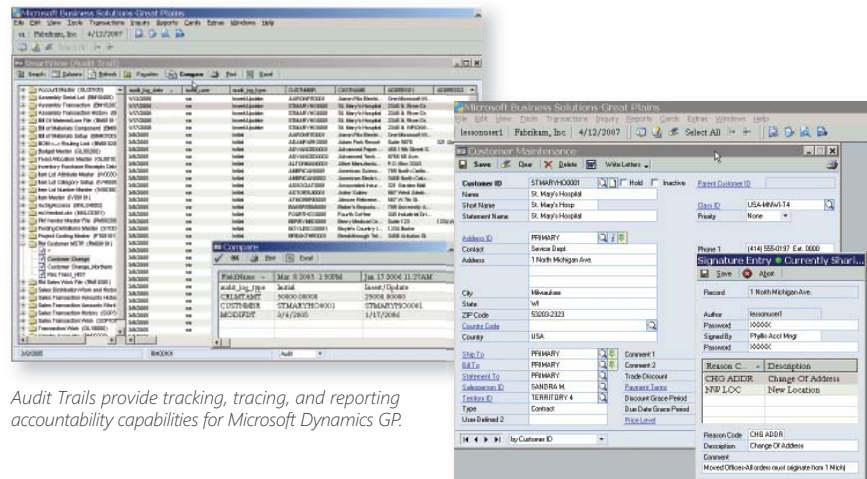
Microsoft Business Solutions-Great Plains
File Edit View Tools Transactions Inquiry Reports Cards Extras Windows Help
sa | Fabrikam, Inc | 4/12/2007

SmartView (Audit Trail)
Search Columns Refresh Favorites Compare Print Excel

Account Master (GL00100)
Assembly Serial Lot (BM10300)
Assembly Transaction (BM10200)
Assembly Transaction History
Bill Of Materials Line File (BM010)
Bill of Materials Component (BM0)
Bill Of Materials Setup (BM40100)
BOM x-x Routing Link (BM0130)
Budget Master (GL00200)
Fixed Allocation Master (GL00101)
Inventory Purchase Receipts
Item Lot Attribute Master
Item Lot Category Setup
Item Lot Number Master
Item Master (IV00101)
Item Vendors (IV00103)
Posting Definitions Master
Project Costing Master
Rm Customer MSTR (RM00101)
Customer Change
Customer Change, Northern
Has Fixed, HIST
Sales Transaction Work

Compare
Print Excel

| FieldName | Mar 5 2005 1:50PM | Jan 17 2006 11:27AM |
|---|---|---|
| audit_log_type | Initial | Insert/Update |
| CRLMTAMT | 50000.00000 | 25000.00000 |
| CUSTNMBR | STMARYHO0001 | STMARYHO0001 |
| MODIFDT | 3/4/2005 | 1/17/2006 |

3/4/2005 | 8/4/2005 | Audit

Microsoft Business Solutions-Great Plains
File Edit View Tools Transactions Inquiry Reports Cards Extras Windows Help
lessonuser1 | Fabrikam, Inc | 4/12/2007 | Select All

Customer Maintenance
Save Clear Delete Write Letters

Customer ID STMARYHO0001 Hold Inactive Parent Customer ID
Name St. Mary's Hospital
Short Name St. Mary's Hosp Class ID USA-MNWI-T4
Statement Name St. Mary's Hospital Priority None

Address ID PRIMARY
Contact Service Dept.
Address 1 North Michigan Ave.

Phone 1 (414) 555-0197 Ext. 0000

City Milwaukee
State WI
ZIP Code 53203-2323
Country Code
Country USA

Ship To PRIMARY Comment 1
Bill To PRIMARY Comment 2
Statement To PRIMARY Trade Discount
Salesperson ID SANDRA M. Payment Terms
Territory ID TERRITORY 4 Discount Grace Period
Type Contact Due Date Grace Period
User-Defined 2 Price Level

by Customer ID

Signature Entry ● Currently Shari...
Save Abort

Record 1 North Michigan Ave.

Author lessonuser1
Password XXXXX
Signed By Phyllis-Acct Mngr
Password XXXXX

| Reason C... | Description |
|---|---|
| CHG ADDR | Change Of Address |
| NW LOC | New Location |

Reason Code CHG ADDR
Description Change Of Address
Comment
Moved Offices-All orders must originate from 1 Michi

Audit Trails provide tracking, tracing, and reporting accountability capabilities for Microsoft Dynamics GP.